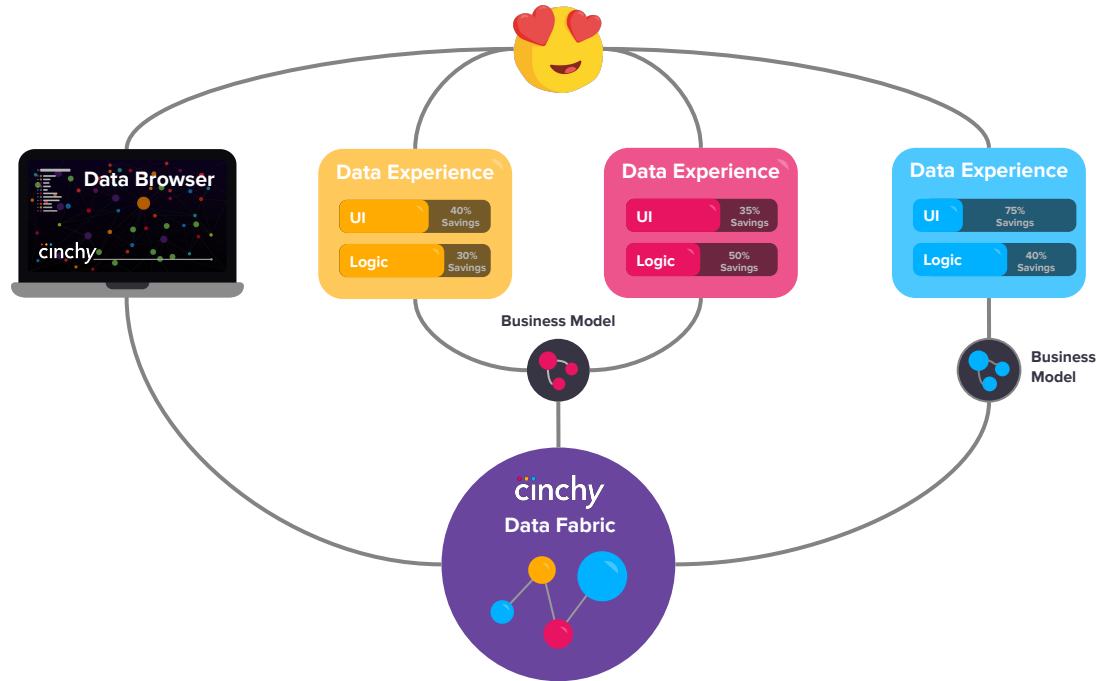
Data Browser

cinchy

Data Experience

UI 40% Savings

Logic 30% Savings

Data Experience

UI 35% Savings

Logic 50% Savings

Data Experience

UI 75% Savings

Logic 40% Savings

Business Model

Business Model

cinchy

Data Fabric